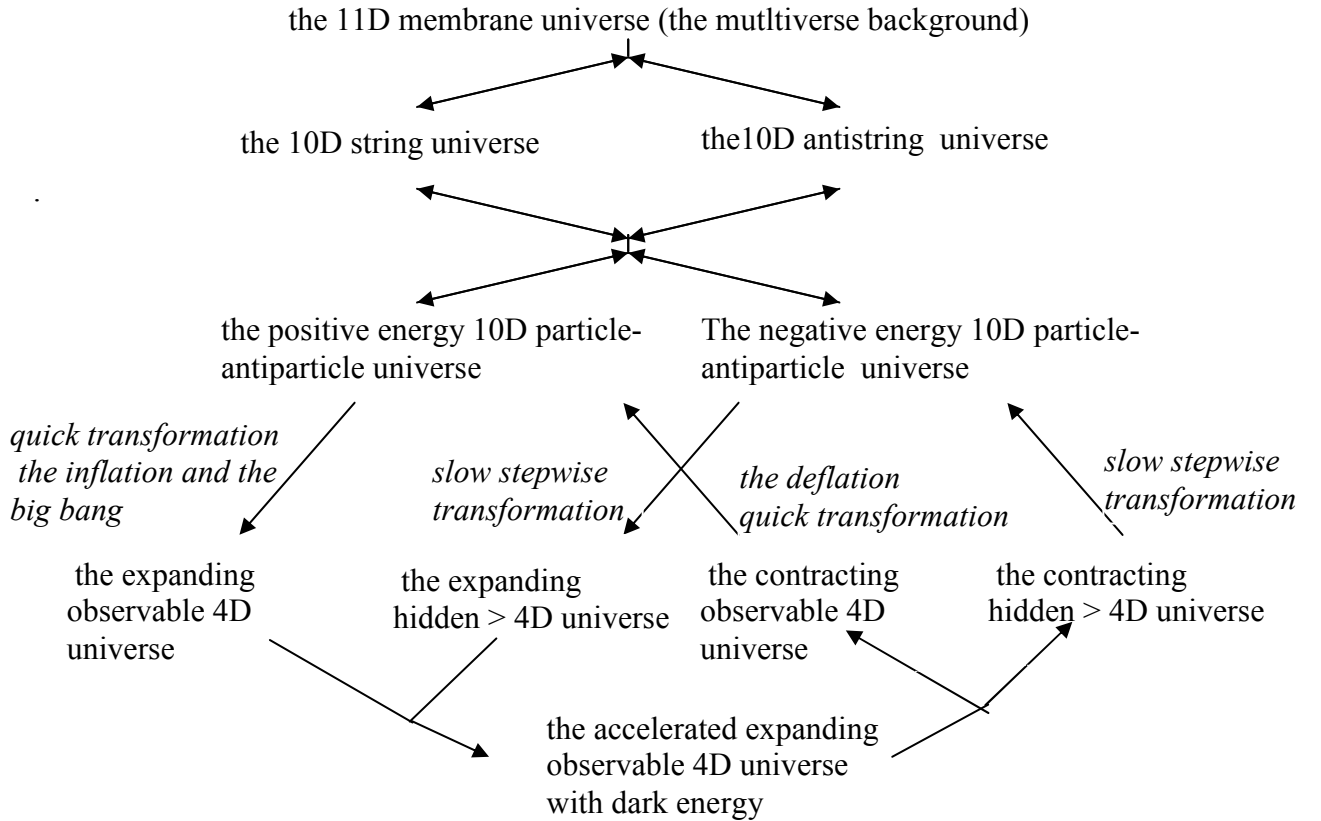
the 11D membrane universe (the mutltiverse background)

the 10D string universe

the10D antistring universe

the positive energy 10D particle-antiparticle universe

The negative energy 10D particle-antiparticle universe

*quick transformation the inflation and the big bang*

*slow stepwise transformation*

*the deflation quick transformation*

*slow stepwise transformation*

the expanding observable 4D universe

the expanding hidden > 4D universe

the contracting observable 4D universe

the contracting hidden > 4D universe

the accelerated expanding observable 4D universe with dark energy